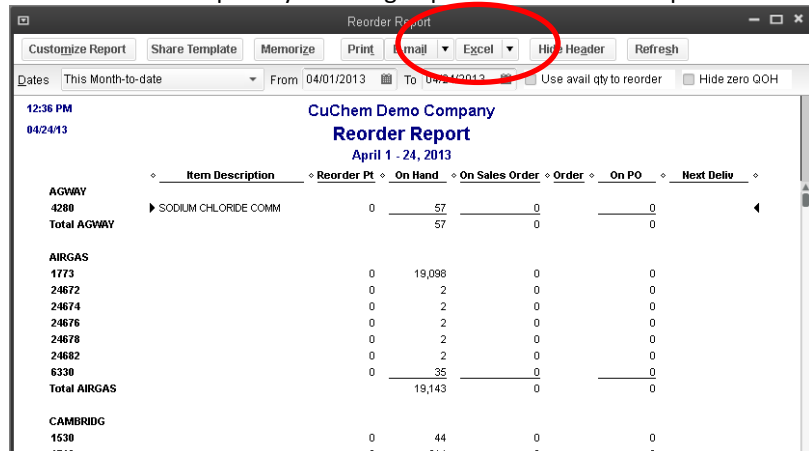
Reorder Report

Customize Report | Share Template | Memorize | Print | Email | Excel | Hide Header | Refresh

Dates This Month-to-date From 04/01/2013 To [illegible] Use avail qty to reorder Hide zero QOH

12:36 PM

04/24/13

CuChem Demo Company

Reorder Report

April 1 - 24, 2013

| | Item Description | Reorder Pt | On Hand | On Sales Order | Order | On PO | Next Deliv |
|---|---|---|---|---|---|---|---|
| AGWAY | | | | | | | |
| 4280 | SODIUM CHLORIDE COMM | 0 | 57 | 0 | | 0 | |
| Total AGWAY | | | 57 | 0 | | 0 | |
| AIRGAS | | | | | | | |
| 1773 | | 0 | 19,098 | 0 | | 0 | |
| 24672 | | 0 | 2 | 0 | | 0 | |
| 24674 | | 0 | 2 | 0 | | 0 | |
| 24676 | | 0 | 2 | 0 | | 0 | |
| 24678 | | 0 | 2 | 0 | | 0 | |
| 24682 | | 0 | 2 | 0 | | 0 | |
| 6330 | | 0 | 35 | 0 | | 0 | |
| Total AIRGAS | | | 19,143 | 0 | | 0 | |
| CAMBRIDG | | | | | | | |
| 1530 | | 0 | 44 | 0 | | 0 | |